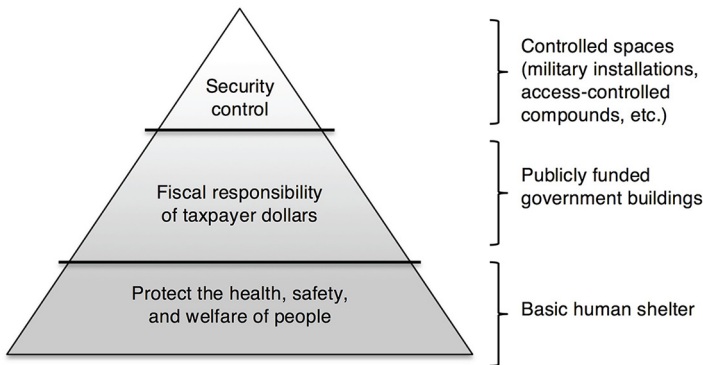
Security control

Controlled spaces (military installations, access-controlled compounds, etc.)

Fiscal responsibility of taxpayer dollars

Publicly funded government buildings

Protect the health, safety, and welfare of people

Basic human shelter